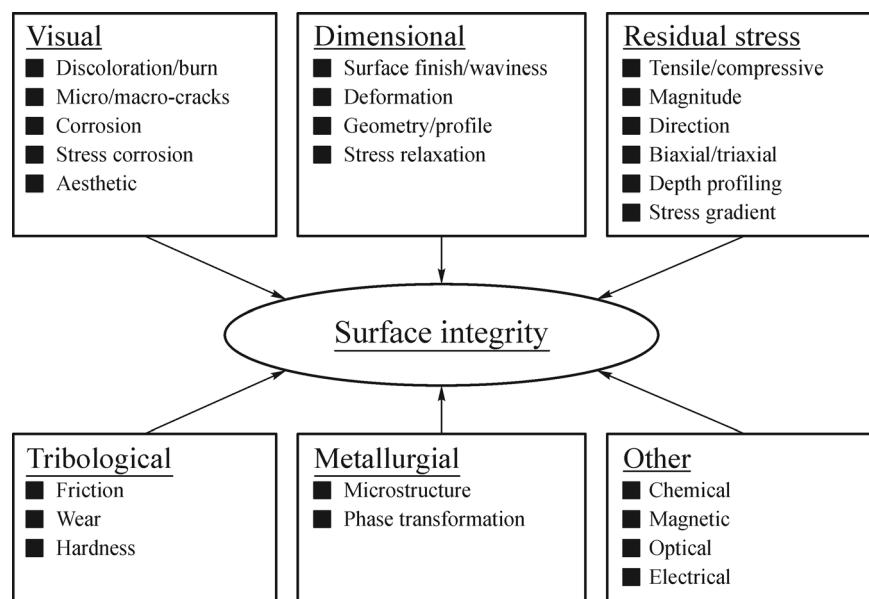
Visual
■ Discoloration/burn
■ Micro/macro-cracks
■ Corrosion
■ Stress corrosion
■ Aesthetic

Dimensional
■ Surface finish/waviness
■ Deformation
■ Geometry/profile
■ Stress relaxation

Residual stress
■ Tensile/compressive
■ Magnitude
■ Direction
■ Biaxial/triaxial
■ Depth profiling
■ Stress gradient

Surface integrity

Tribological
■ Friction
■ Wear
■ Hardness

Metallurgial
■ Microstructure
■ Phase transformation

Other
■ Chemical
■ Magnetic
■ Optical
■ Electrical